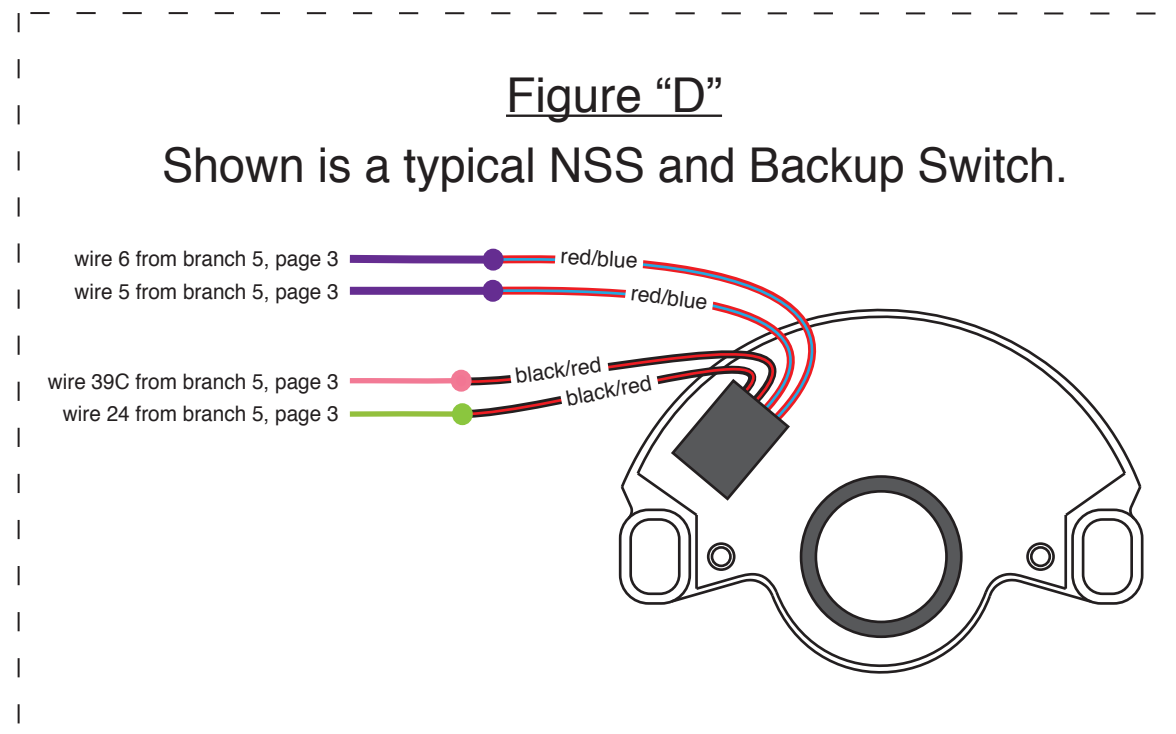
Figure “D”

Shown is a typical NSS and Backup Switch.

wire 6 from branch 5, page 3

red/blue

wire 5 from branch 5, page 3

red/blue

wire 39C from branch 5, page 3

black/red

wire 24 from branch 5, page 3

black/red